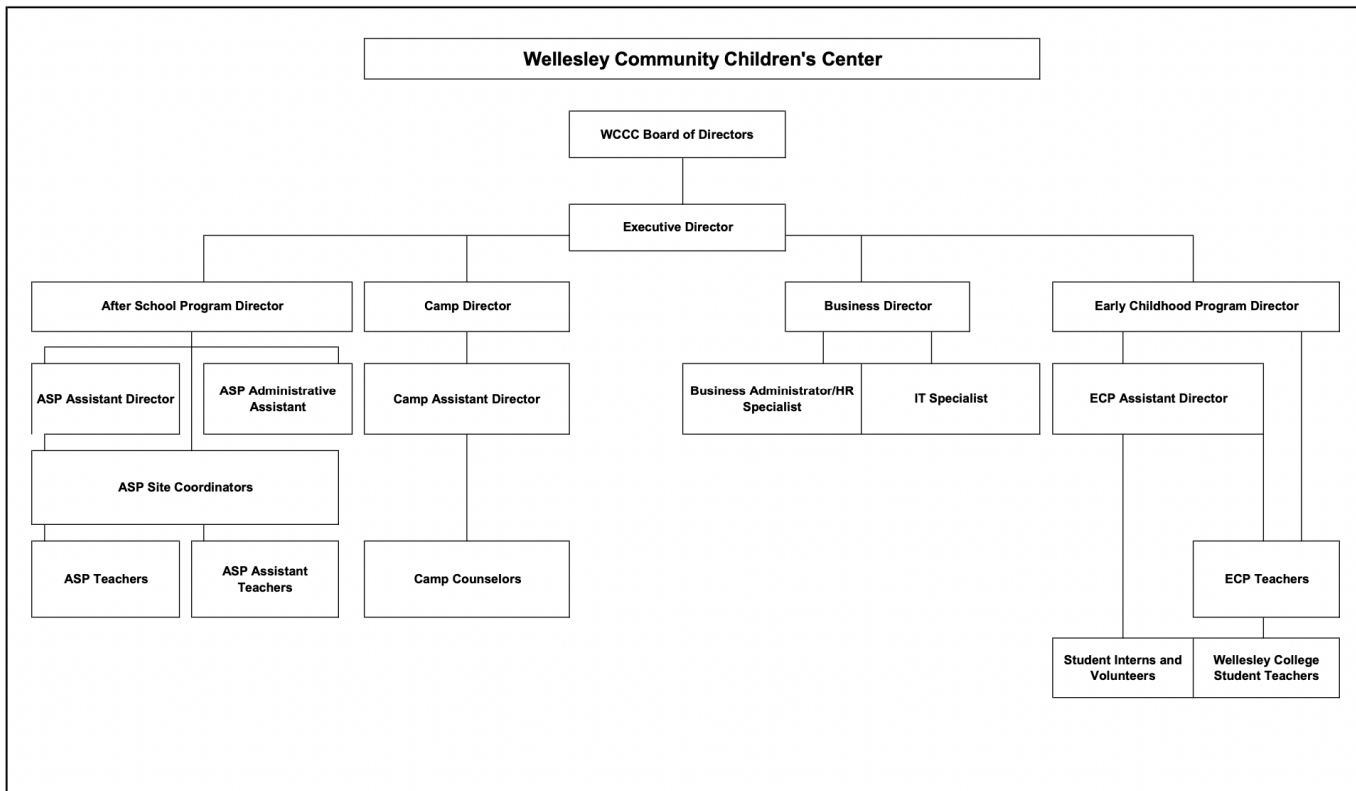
Wellesley Community Children's Center

WCCC Board of Directors

Executive Director

After School Program Director

Camp Director

Business Director

Early Childhood Program Director

ASP Assistant Director

ASP Administrative Assistant

Camp Assistant Director

Business Administrator/HR Specialist

IT Specialist

ECP Assistant Director

ASP Site Coordinators

ASP Teachers

ASP Assistant Teachers

Camp Counselors

ECP Teachers

Student Interns and Volunteers

Wellesley College Student Teachers